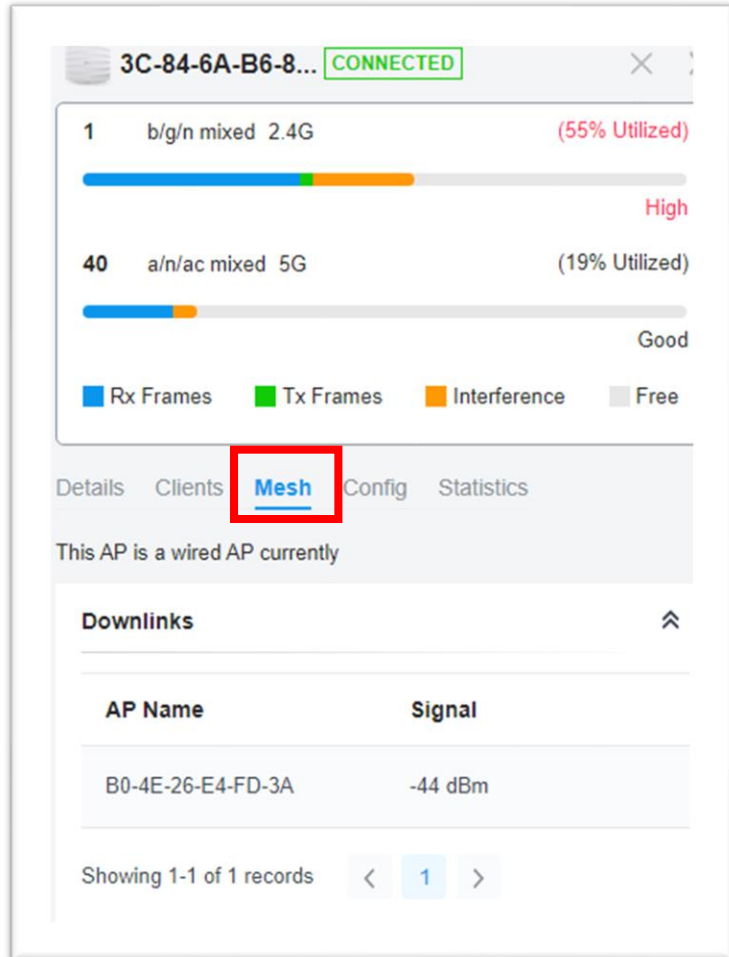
3C-84-6A-B6-8... CONNECTED

1 b/g/n mixed 2.4G (55% Utilized)

High

40 a/n/ac mixed 5G (19% Utilized)

Good

Rx Frames Tx Frames Interference Free

Details Clients Mesh Config Statistics

This AP is a wired AP currently

Downlinks

| AP Name | Signal |
|---|---|
| B0-4E-26-E4-FD-3A | -44 dBm |

Showing 1-1 of 1 records < 1 >